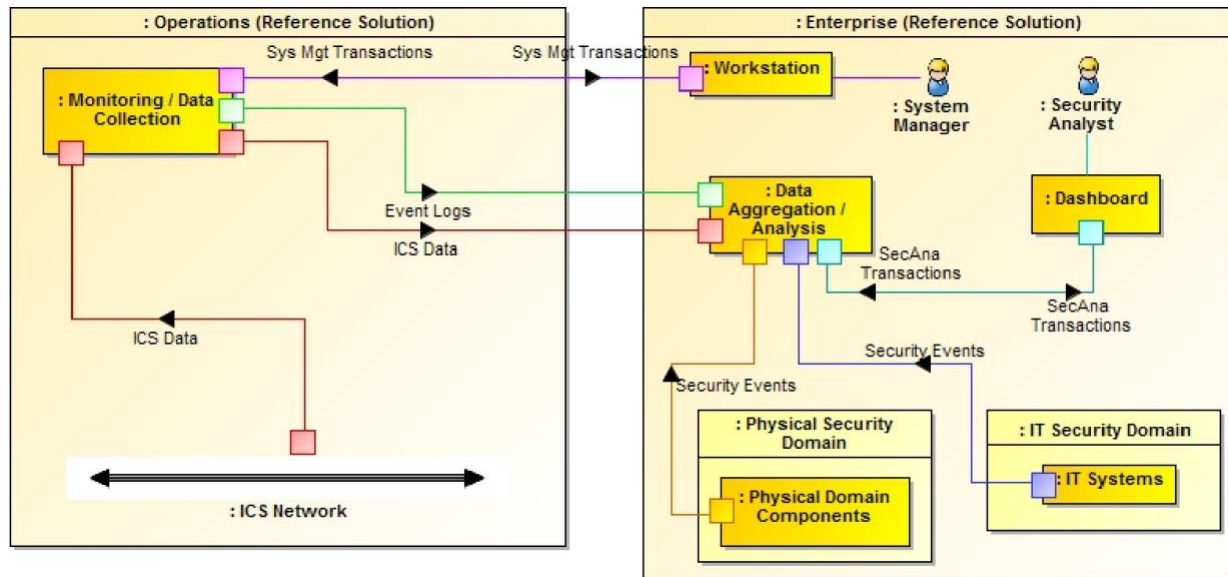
: Operations (Reference Solution)

Sys Mgt Transactions

: Monitoring / Data Collection

Event Logs

ICS Data

ICS Data

: ICS Network

: Enterprise (Reference Solution)

Sys Mgt Transactions

: Workstation

: System Manager

: Security Analyst

: Data Aggregation / Analysis

: Dashboard

SecAna Transactions

SecAna Transactions

Security Events

Security Events

: Physical Security Domain

: Physical Domain Components

: IT Security Domain

: IT Systems